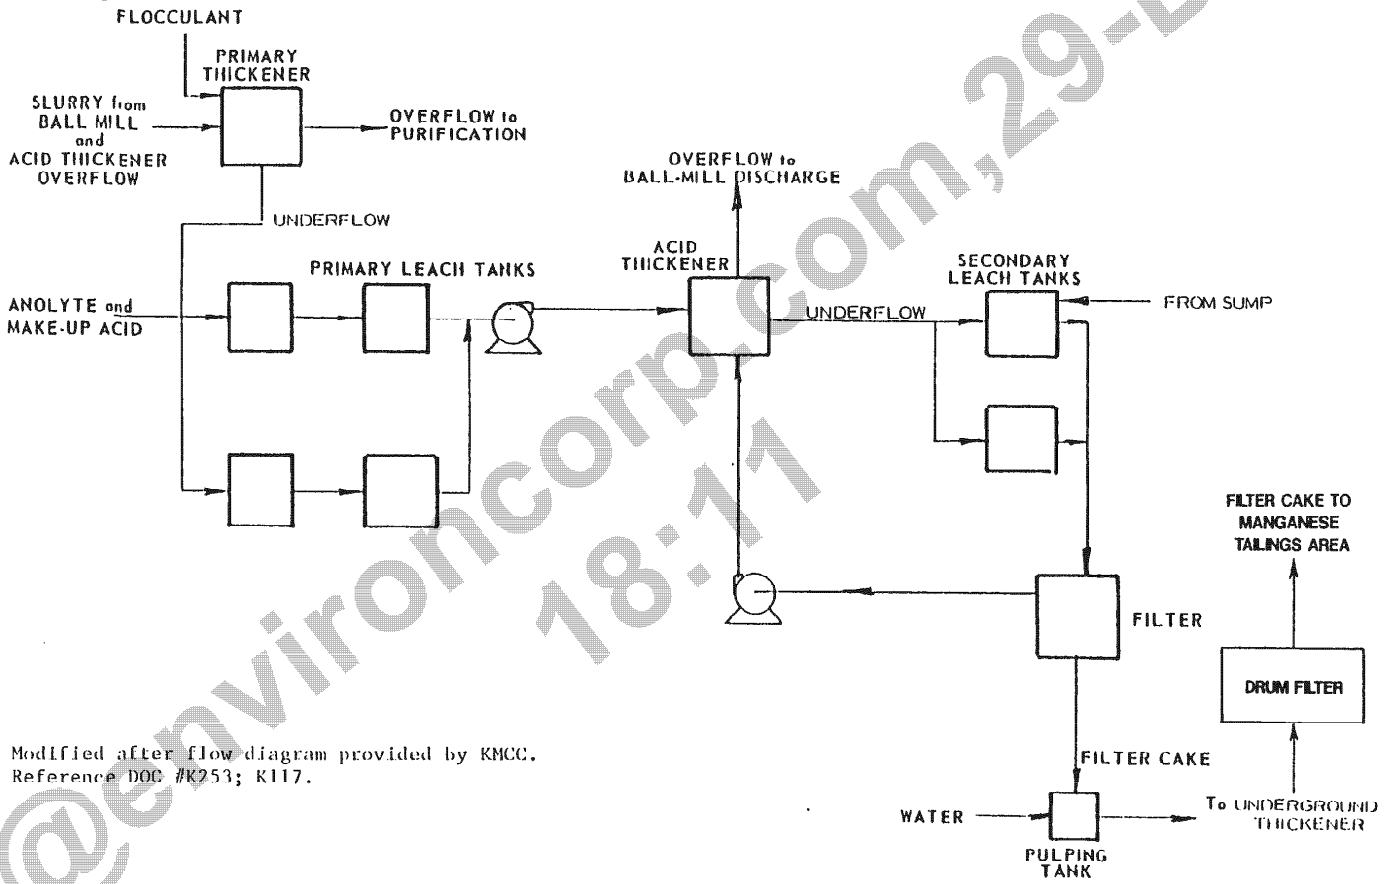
FLOCCULANT

PRIMARY THICKENER

SLURRY from BALL MILL and ACID THICKENER OVERFLOW

OVERFLOW to PURIFICATION

UNDERFLOW

PRIMARY LEACH TANKS

ANOLYTE and MAKE-UP ACID

OVERFLOW to BALL-MILL DISCHARGE

ACID THICKENER

UNDERFLOW

SECONDARY LEACH TANKS

FROM SUMP

FILTER CAKE TO MANGANESE TAILINGS AREA

FILTER

DRUM FILTER

Modified after flow diagram provided by KMCC. Reference DOC #K253; K117.

FILTER CAKE

WATER

PULPING TANK

To UNDERGROUND THICKENER

@environcorp.com,29-D 18:11